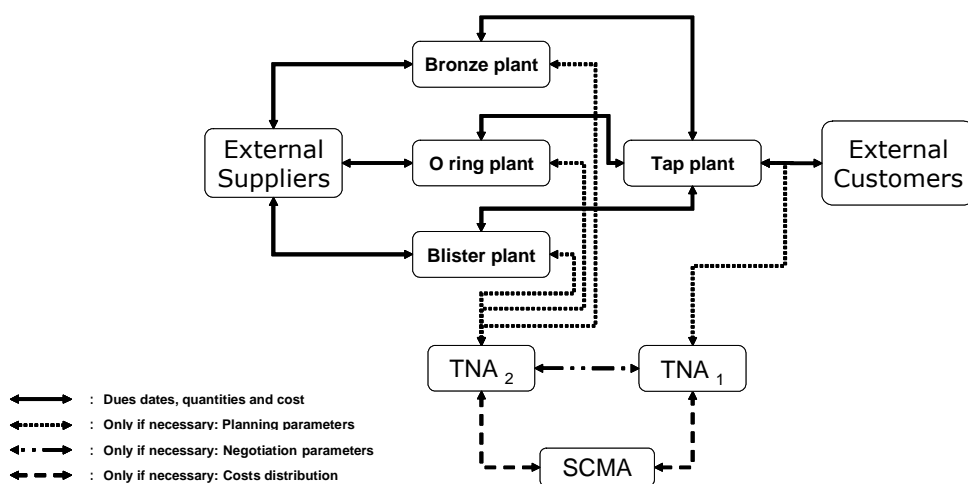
Bronze plant

External Suppliers

O ring plant

Tap plant

External Customers

Blister plant

TNA $_2$

TNA $_1$

SCMA

: Dues dates, quantities and cost

: Only if necessary: Planning parameters

: Only if necessary: Negotiation parameters

: Only if necessary: Costs distribution